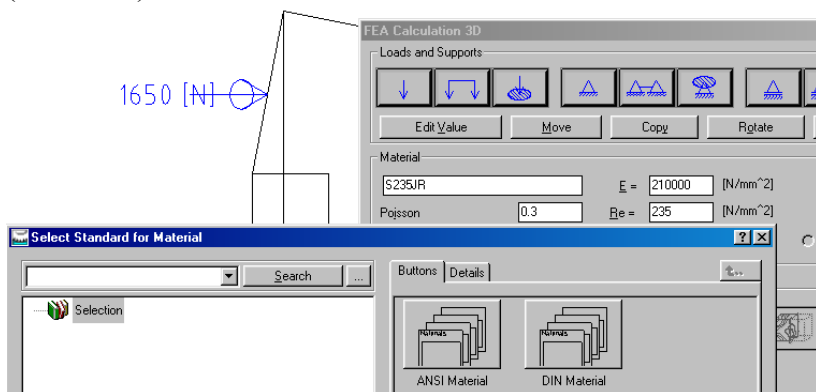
1650 [N]

FEA Calculation 3D

Loads and Supports

Edit Value
Move
Copy
Rotate

Material
S235JR
E = 210000 [N/mm^2]
Poisson 0.3
Re = 235 [N/mm^2]

Select Standard for Material
Search
...
Selection
Buttons
Details
Materials
ANSI Material
Materials
DIN Material